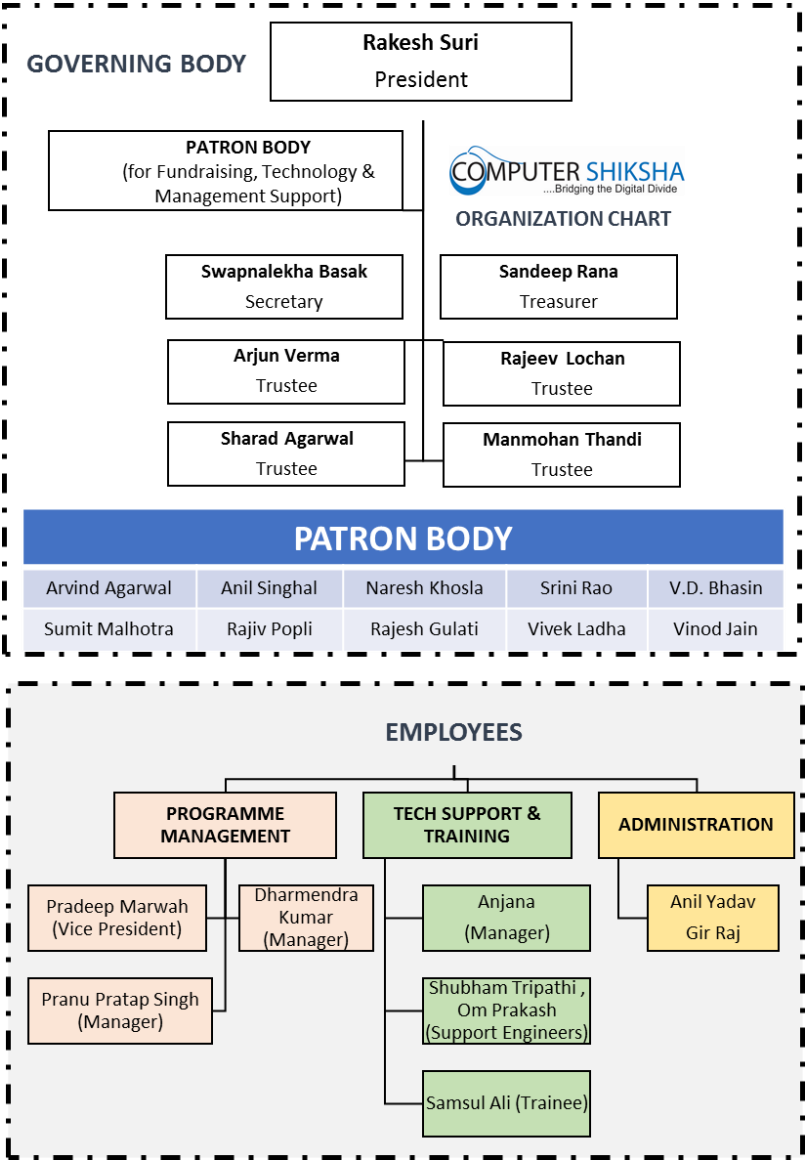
GOVERNING BODY

Rakesh Suri
President

PATRON BODY
(for Fundraising, Technology & Management Support)

COMPUTER SHIKSHA
....Bridging the Digital Divide

ORGANIZATION CHART

Swapnalekha Basak
Secretary

Sandeep Rana
Treasurer

Arjun Verma
Trustee

Rajeev Lochan
Trustee

Sharad Agarwal
Trustee

Manmohan Thandi
Trustee

PATRON BODY

| Arvind Agarwal | Anil Singhal | Naresh Khosla | Srini Rao | V.D. Bhasin |
|---|---|---|---|---|
| Sumit Malhotra | Rajiv Popli | Rajesh Gulati | Vivek Ladha | Vinod Jain |

EMPLOYEES

PROGRAMME MANAGEMENT

TECH SUPPORT & TRAINING

ADMINISTRATION

Pradeep Marwah
(Vice President)

Dharmendra Kumar
(Manager)

Pranu Pratap Singh
(Manager)

Anjana
(Manager)

Shubham Tripathi , Om Prakash
(Support Engineers)

Samsul Ali (Trainee)

Anil Yadav
Gir Raj